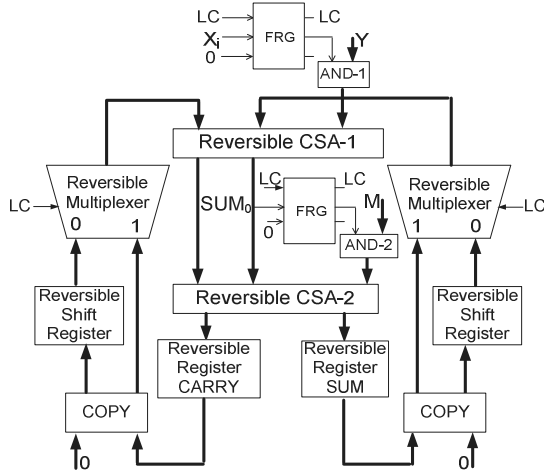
LC
LC
FRG
$X_i$
Y
0
AND-1
Reversible CSA-1
LC
LC
Reversible Multiplexer
LC
FRG
SUM$_0$
M
Reversible Multiplexer
LC
0
1
0
AND-2
1
0
Reversible CSA-2
Reversible Shift Register
Reversible Shift Register
Reversible Register CARRY
Reversible Register SUM
COPY
COPY
0
0